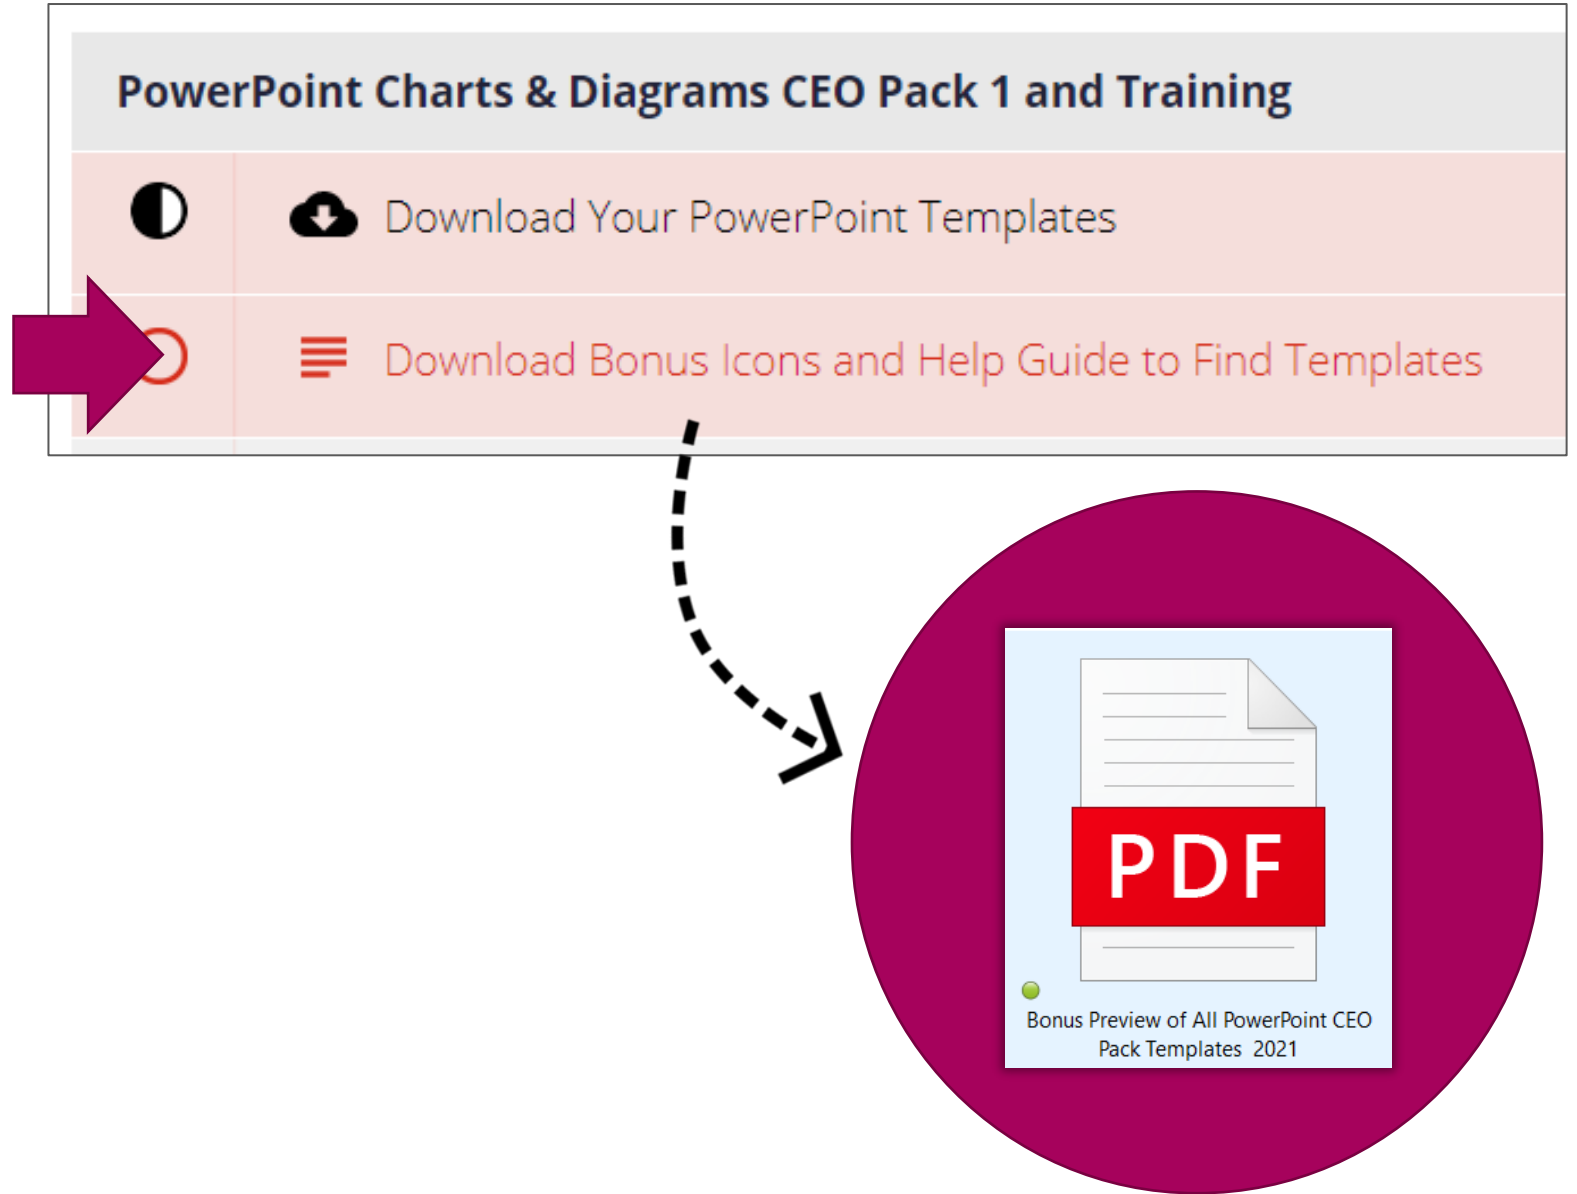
PowerPoint Charts & Diagrams CEO Pack 1 and Training

Download Your PowerPoint Templates

Download Bonus Icons and Help Guide to Find Templates

PDF

Bonus Preview of All PowerPoint CEO Pack Templates 2021